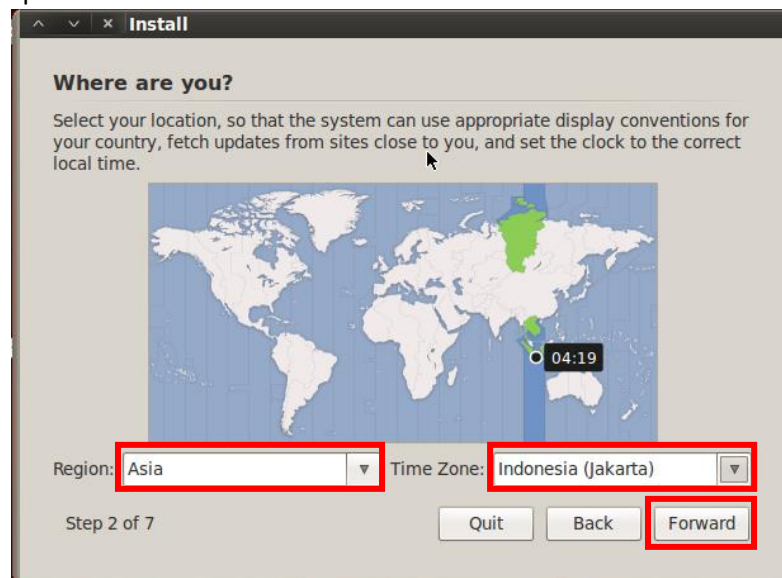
Install

Where are you?

Select your location, so that the system can use appropriate display conventions for your country, fetch updates from sites close to you, and set the clock to the correct local time.

04:19

Region: Asia

Time Zone: Indonesia (Jakarta)

Step 2 of 7

Quit

Back

Forward